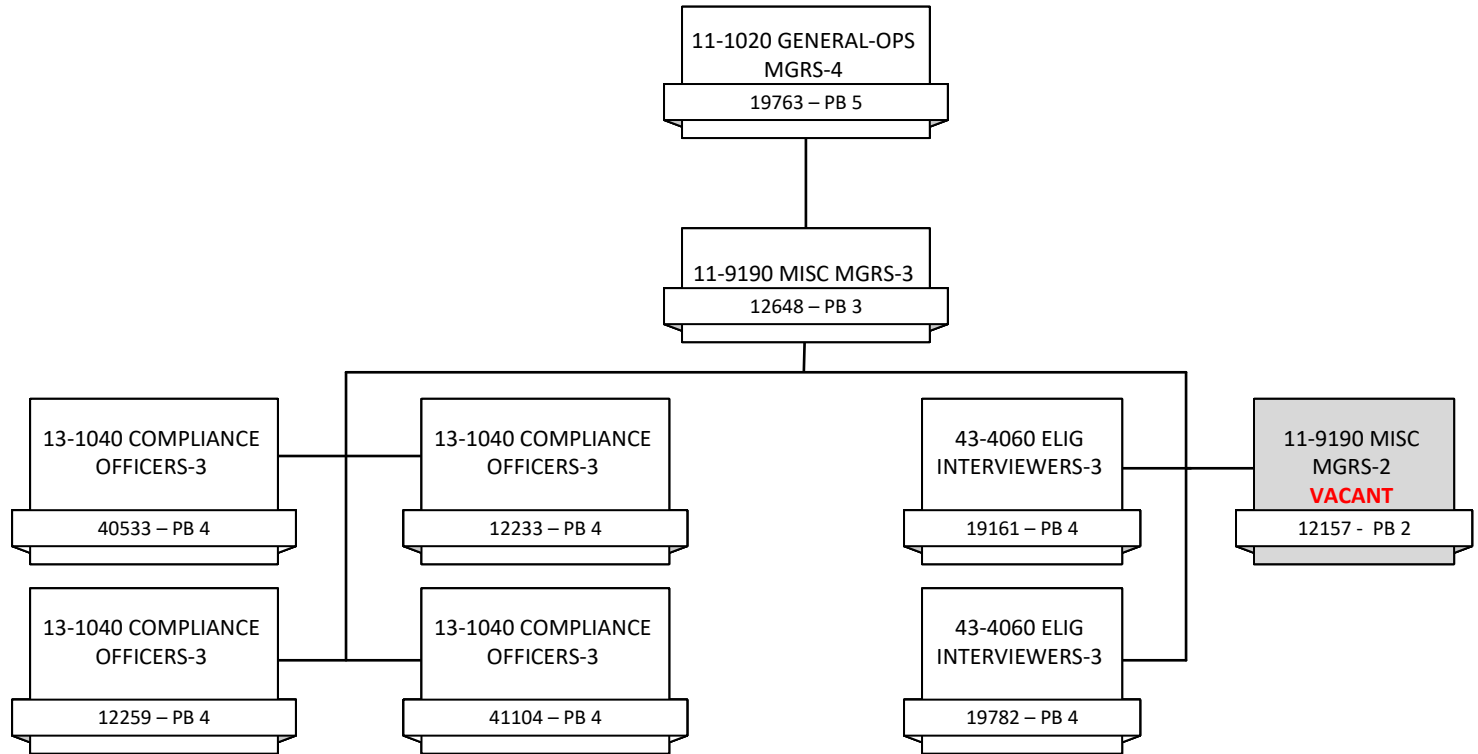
11-1020 GENERAL-OPS MGRS-4
19763 – PB 5

11-9190 MISC MGRS-3
12648 – PB 3

13-1040 COMPLIANCE OFFICERS-3
40533 – PB 4

13-1040 COMPLIANCE OFFICERS-3
12233 – PB 4

43-4060 ELIG INTERVIEWERS-3
19161 – PB 4

11-9190 MISC MGRS-2
VACANT
12157 - PB 2

13-1040 COMPLIANCE OFFICERS-3
12259 – PB 4

13-1040 COMPLIANCE OFFICERS-3
41104 – PB 4

43-4060 ELIG INTERVIEWERS-3
19782 – PB 4